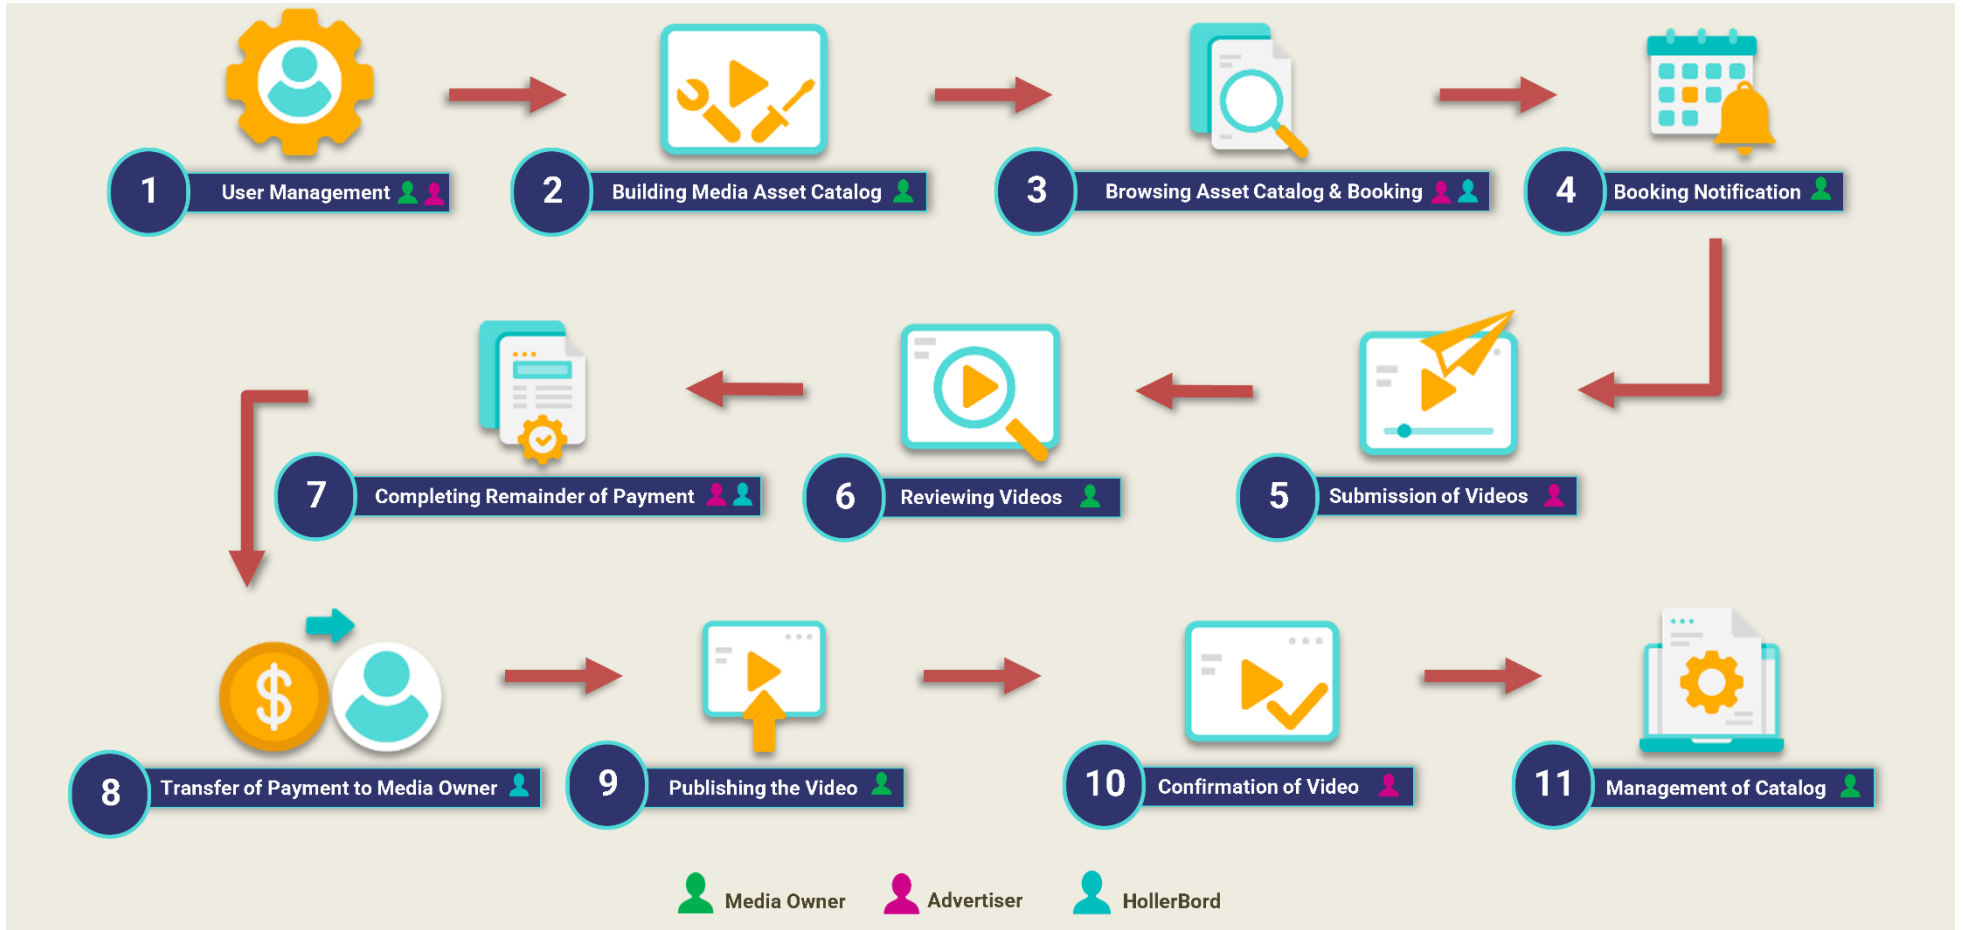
1 User Management

2 Building Media Asset Catalog

3 Browsing Asset Catalog & Booking

4 Booking Notification

5 Submission of Videos

6 Reviewing Videos

7 Completing Remainder of Payment

8 Transfer of Payment to Media Owner

9 Publishing the Video

10 Confirmation of Video

11 Management of Catalog

Media Owner Advertiser HollerBord